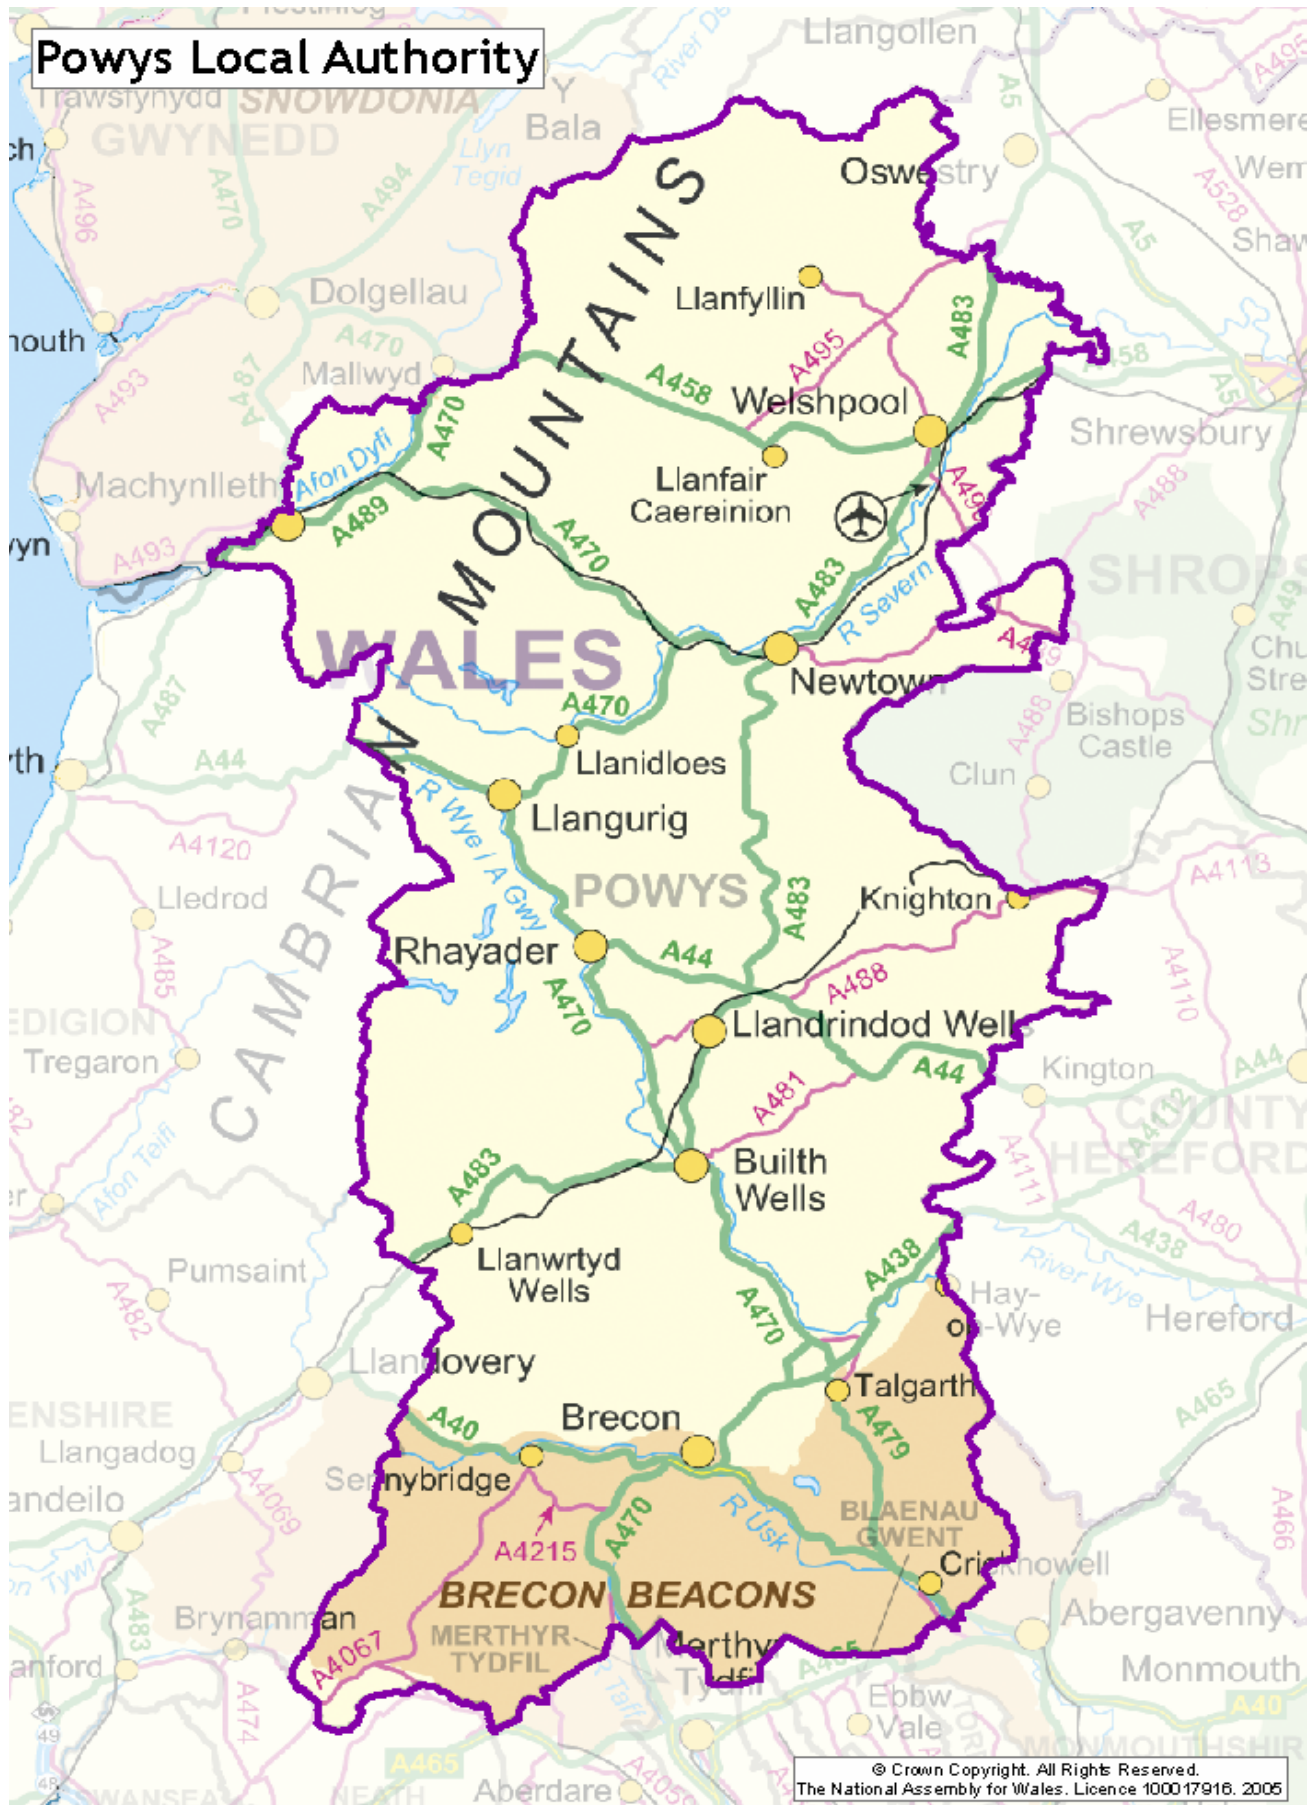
Powys Local Authority

Ffestiniog
Trawsfynydd SNOWDONIA
GWYNEDD
Bala
Llyn Tegid
River Dee
Llangollen
Ellesmere
Wem
Shaw
Oswestry
A470
A494
A496
Dolgellau
A470
Mallwyd
A487
A493
Machynlleth
Afon Dyfi
A489
A493
MOUNTAINS
Llanfyllin
A495
A483
A458
Welshpool
Llanfair Caereinion
A470
A483
R Severn
Shrewsbury
A488
A490
A458
A5
A5
A528
A495
SHROPSHIRE
WALES
Newtown
A489
Church Stretton
Bishops Castle
Clun
A488
A470
Llanidloes
Llangurig
R Wye / A Gwy
A487
A44
A4120
Lledrod
CAMBRIAN
POWYS
A483
Knighton
A4113
Rhayader
A44
A488
A470
A485
CEREDIGION
Tregaron
Llandrindod Wells
A44
Kington
A4110
A44
A481
COUNTY HEREFORD
Afon Teifi
Builth Wells
A4112
A4111
A483
A480
Llanwrtyd Wells
A438
A438
Pumsaint
A482
River Wye
Hay-on-Wye
Hereford
A470
Llandovery
Talgarth
A465
CARMARTHENSHIRE
A40
Brecon
A479
Llangadog
Sennybridge
A4069
Llandeilo
R Usk
BLAENAU GWENT
A4215
A470
Crickhowell
A466
Afon Tywi
BRECON BEACONS
A483
Brynamman
Abergavenny
MERTHYR TYDFIL
Merthyr Tydfil
A4067
Ammanford
Monmouth
A474
Ebbw Vale
A40
A465
MONMOUTHSHIRE
SWANSEA
NEATH
Aberdare
A4059

© Crown Copyright. All Rights Reserved.
The National Assembly for Wales. Licence 100017916. 2005